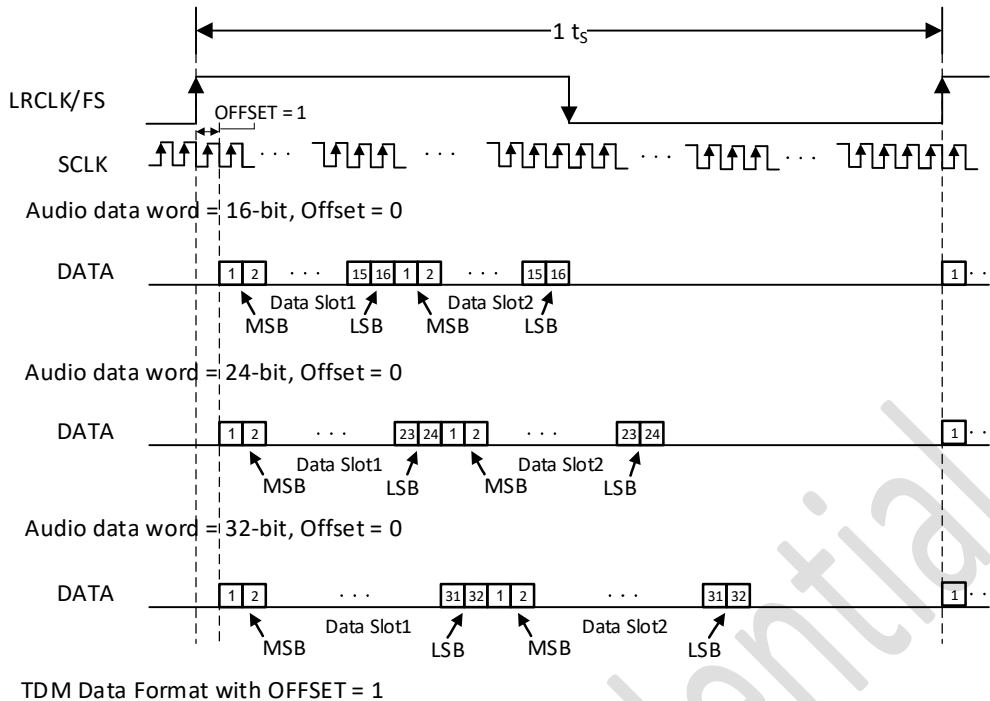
1 $t_S$

LRCLK/FS

OFFSET = 1

SCLK

· · ·

· · ·

· · ·

· · ·

Audio data word = 16-bit, Offset = 0

DATA

| 1 | 2 | · · · | 15 | 16 | 1 | 2 | · · · | 15 | 16 | 1 |
|---|---|---|---|---|---|---|---|---|---|---|

Data Slot1 Data Slot2

MSB LSB MSB LSB

Audio data word = 24-bit, Offset = 0

DATA

| 1 | 2 | · · · | 23 | 24 | 1 | 2 | · · · | 23 | 24 | 1 | · · |
|---|---|---|---|---|---|---|---|---|---|---|---|

Data Slot1 Data Slot2

MSB LSB MSB LSB

Audio data word = 32-bit, Offset = 0

DATA

| 1 | 2 | · · · | 31 | 32 | 1 | 2 | · · · | 31 | 32 | 1 | · · |
|---|---|---|---|---|---|---|---|---|---|---|---|

Data Slot1 Data Slot2

MSB LSB MSB LSB

TDM Data Format with OFFSET = 1

Confidential